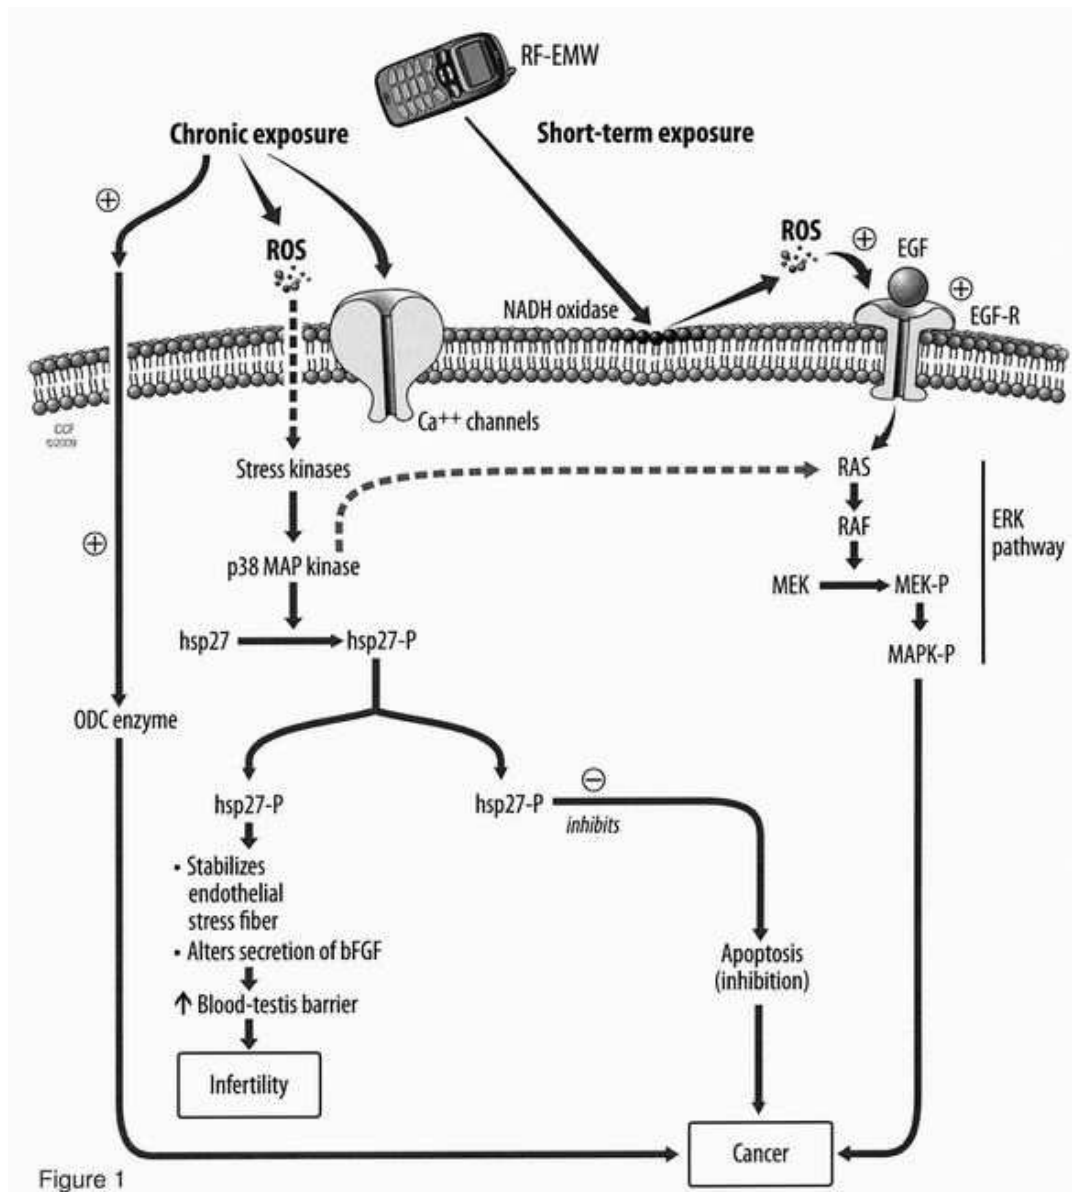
RF-EMW

Chronic exposure

Short-term exposure

⊕

ROS

ROS ⊕ EGF

⊕ EGF-R

NADH oxidase

CCF ©2009

Ca$^{++}$ channels

Stress kinases

RAS

RAF

ERK pathway

⊕

p38 MAP kinase

MEK → MEK-P

hsp27 → hsp27-P

MAPK-P

ODC enzyme

hsp27-P

hsp27-P ⊖ inhibits

• Stabilizes endothelial stress fiber

• Alters secretion of bFGF

↑ Blood-testis barrier

Apoptosis (inhibition)

Infertility

Cancer

Figure 1